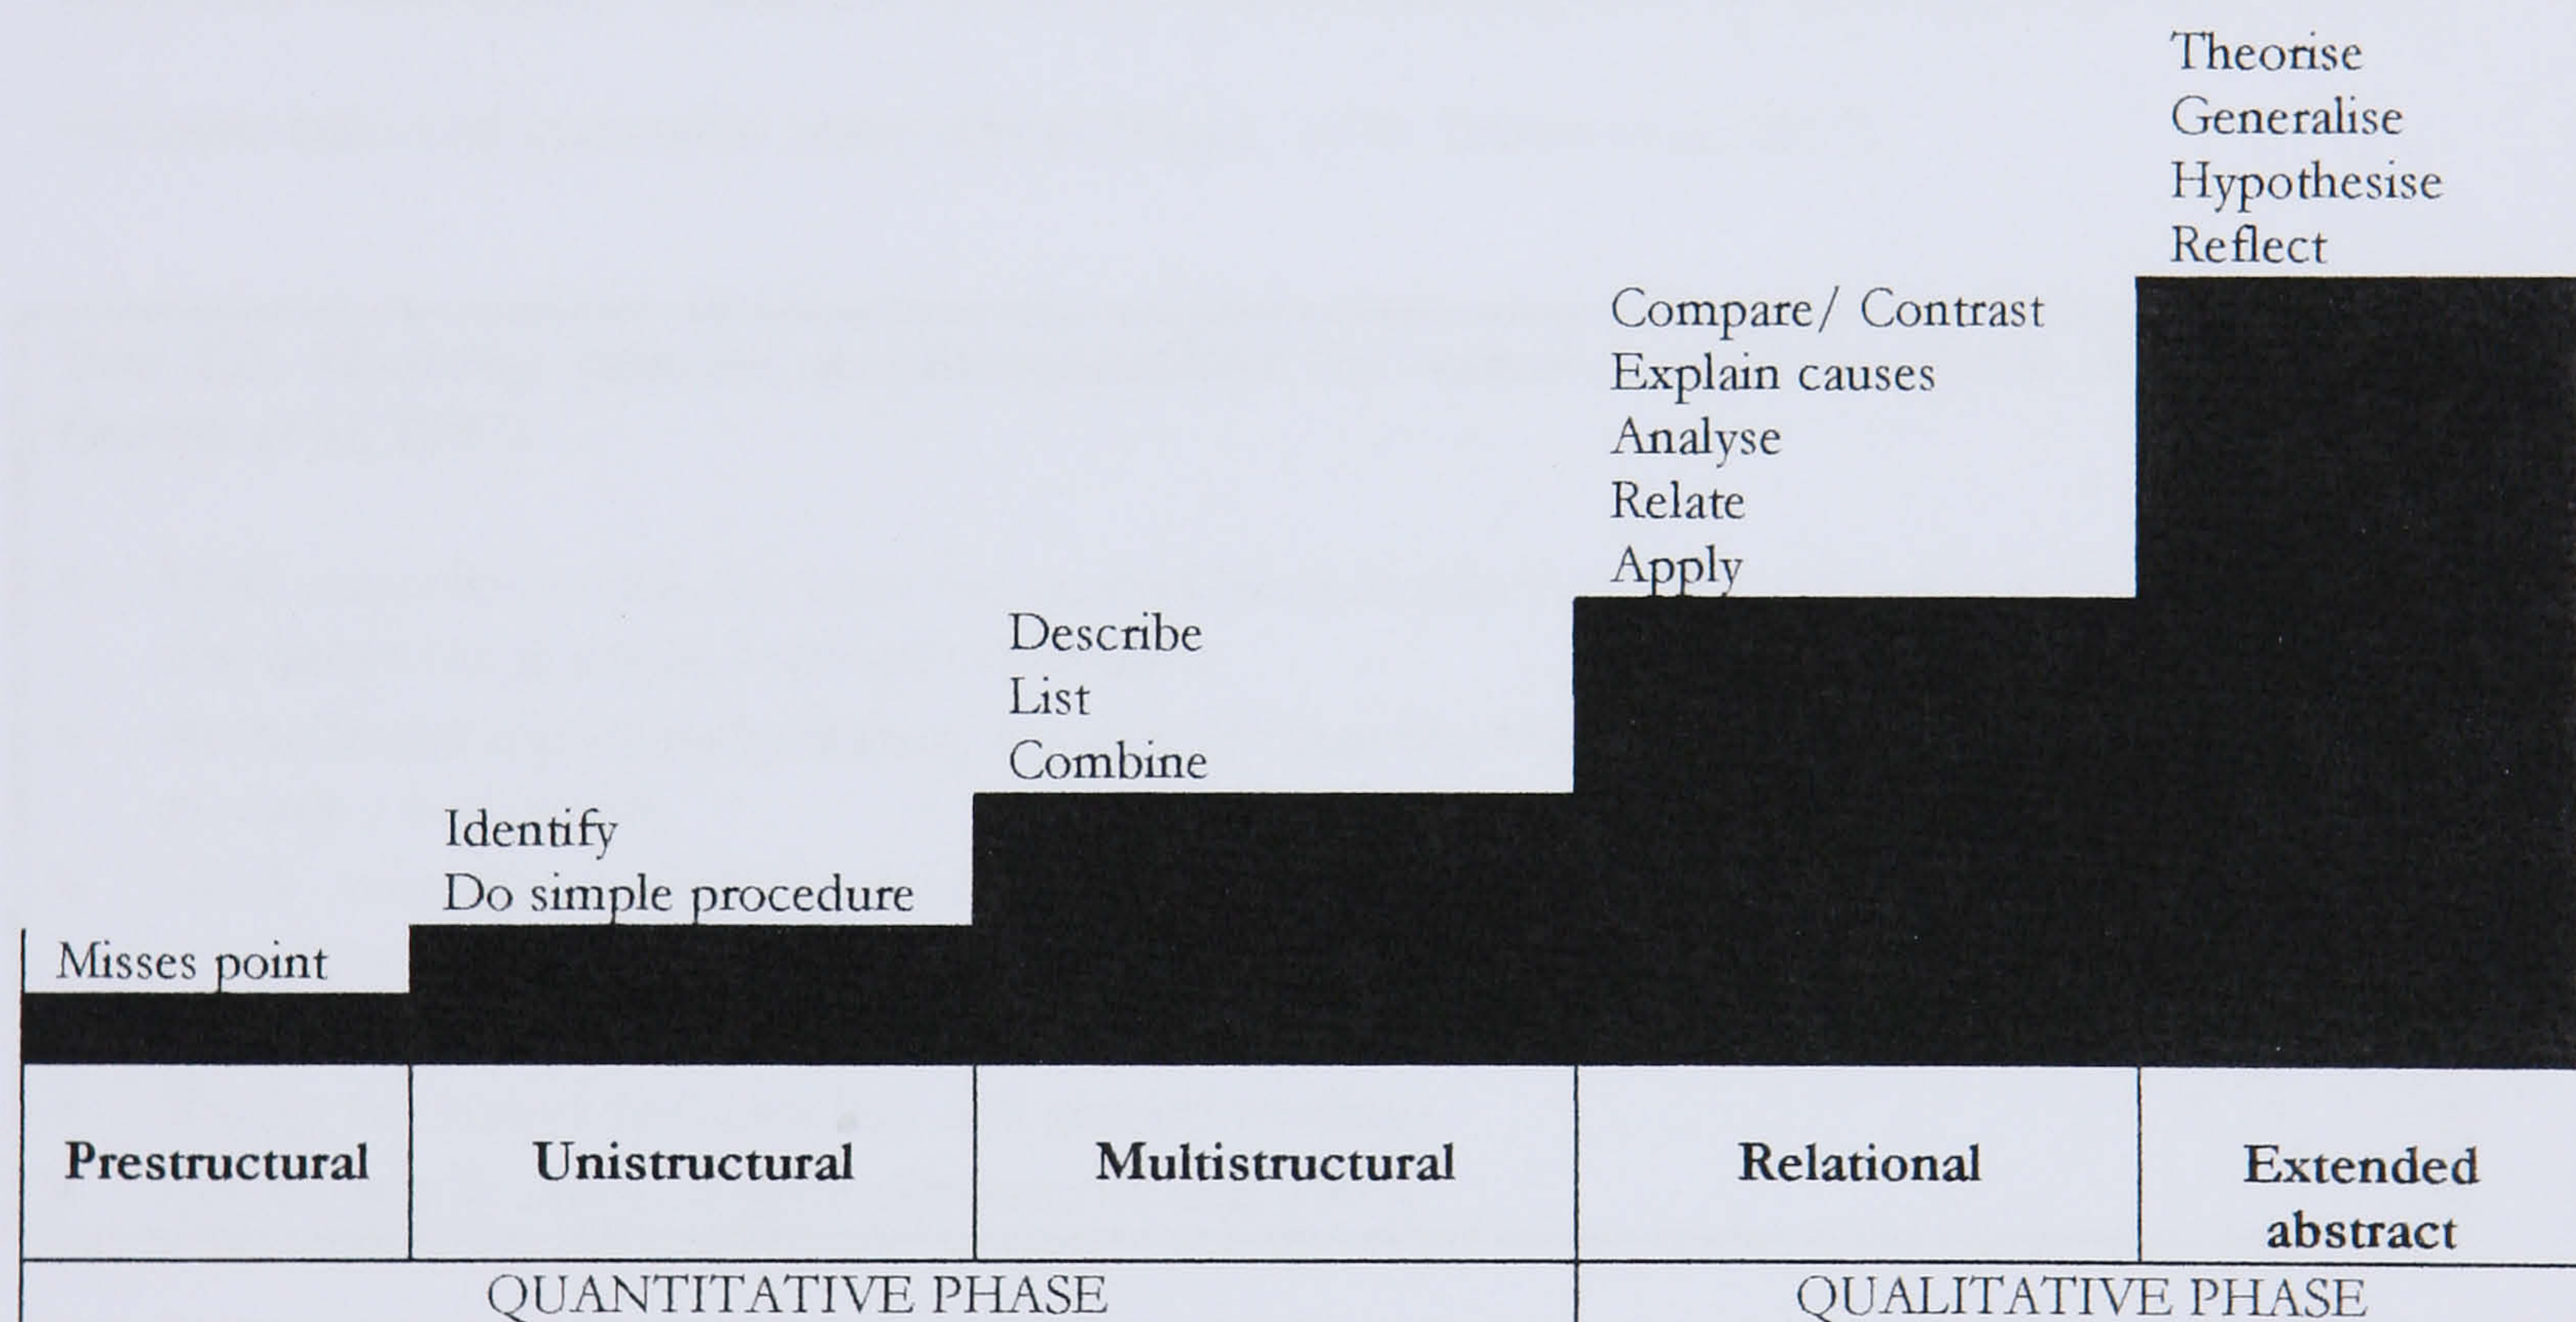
Theorise
Generalise
Hypothesise
Reflect

Compare/ Contrast
Explain causes
Analyse
Relate
Apply

Describe
List
Combine

Identify
Do simple procedure

Misses point

| Prestructural | Unistructural | Multistructural | Relational | Extended abstract |
|---|---|---|---|---|
| QUANTITATIVE PHASE | | | QUALITATIVE PHASE | |